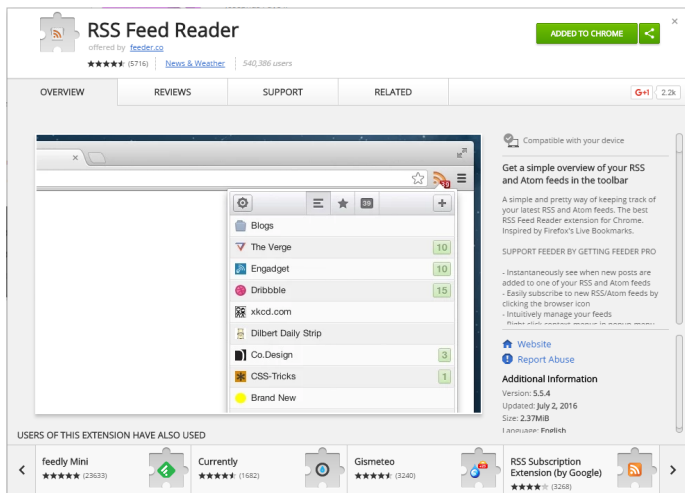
RSS Feed Reader
offered by feeder.co
(5716) News & Weather 540,386 users

ADDED TO CHROME

OVERVIEW
REVIEWS
SUPPORT
RELATED

G+1 2.2k

39

Blogs
The Verge 10
Engadget 10
Dribbble 15
xkcd.com
Dilbert Daily Strip
Co.Design 3
CSS-Tricks 1
Brand New

Compatible with your device

Get a simple overview of your RSS and Atom feeds in the toolbar

A simple and pretty way of keeping track of your latest RSS and Atom feeds. The best RSS Feed Reader extension for Chrome. Inspired by Firefox's Live Bookmarks.

SUPPORT FEEDER BY GETTING FEEDER PRO

- Instantaneously see when new posts are added to one of your RSS and Atom feeds
- Easily subscribe to new RSS/Atom feeds by clicking the browser icon
- Intuitively manage your feeds
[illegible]

Website
Report Abuse

Additional Information
Version: 5.5.4
Updated: July 2, 2016
Size: 2.37MiB
Language: English

USERS OF THIS EXTENSION HAVE ALSO USED

feedly Mini (23633)
Currently (1682)
Gismeteo (3240)
RSS Subscription Extension (by Google) (3268)